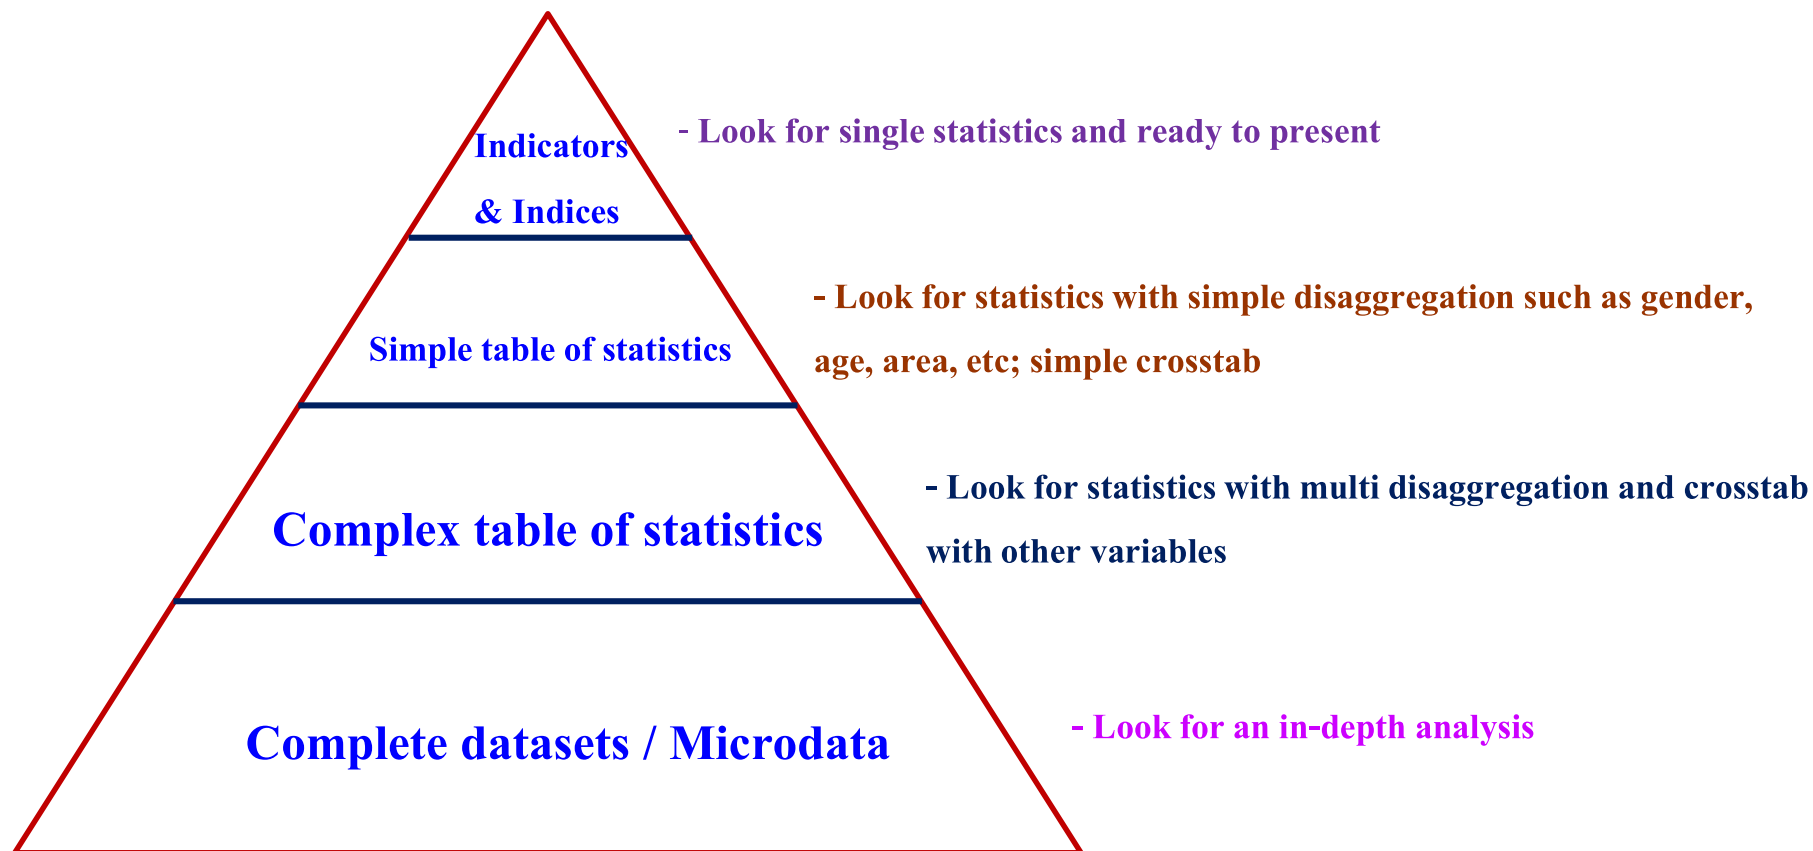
Indicators & Indices

- Look for single statistics and ready to present

Simple table of statistics

- Look for statistics with simple disaggregation such as gender, age, area, etc; simple crosstab

Complex table of statistics

- Look for statistics with multi disaggregation and crosstab with other variables

Complete datasets / Microdata

- Look for an in-depth analysis